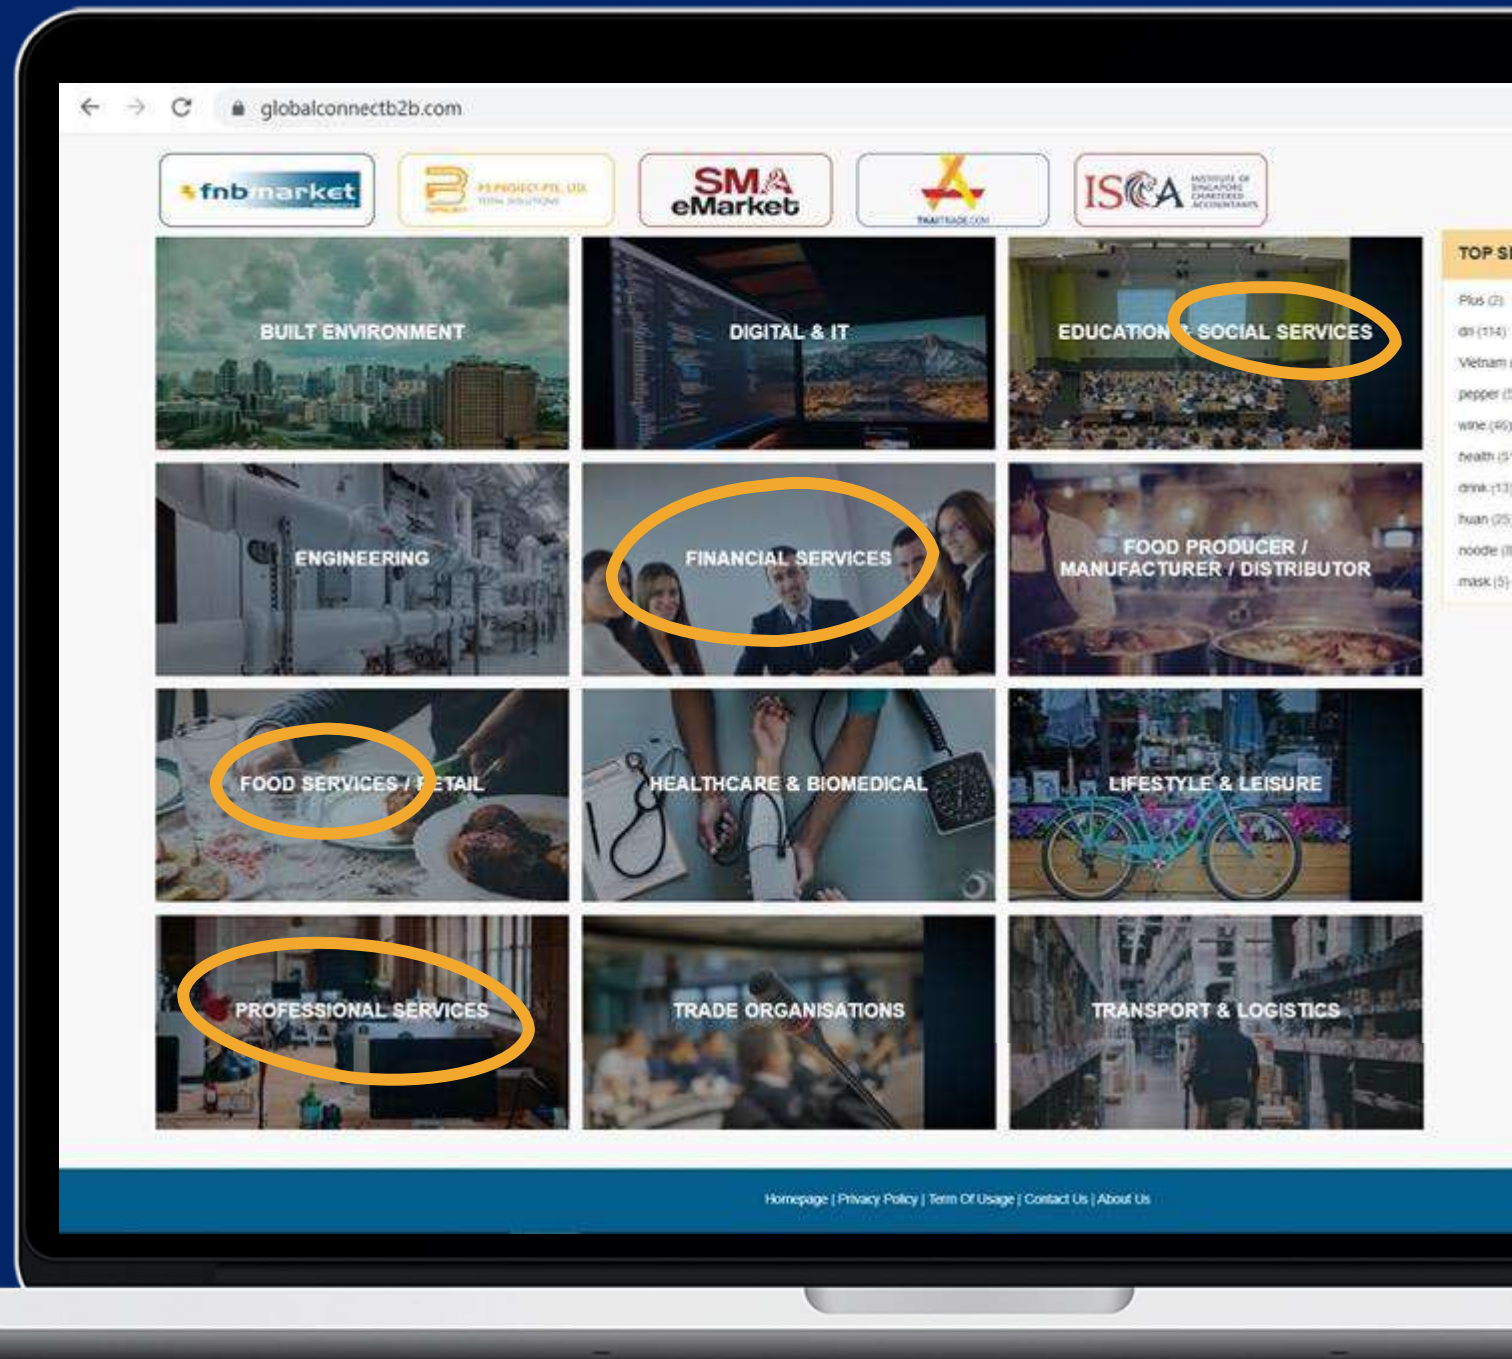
globalconnectb2b.com

fnbmarket

P3 PROJECT PTE. LTD. TOTAL SOLUTIONS

SMA eMarket

THAITRADE.COM

ISCA INSTITUTE OF SINGAPORE CHARTERED ACCOUNTANTS

BUILT ENVIRONMENT

DIGITAL & IT

EDUCATION & SOCIAL SERVICES

TOP S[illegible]

Plus (2)
dri (114)
Vietnam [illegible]
pepper ([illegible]
wine (46)
health ([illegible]
drink (13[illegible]
huan (25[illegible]
noodle ([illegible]
mask (5)

ENGINEERING

FINANCIAL SERVICES

FOOD PRODUCER / MANUFACTURER / DISTRIBUTOR

FOOD SERVICES / RETAIL

HEALTHCARE & BIOMEDICAL

LIFESTYLE & LEISURE

PROFESSIONAL SERVICES

TRADE ORGANISATIONS

TRANSPORT & LOGISTICS

Homepage | Privacy Policy | Term Of Usage | Contact Us | About Us